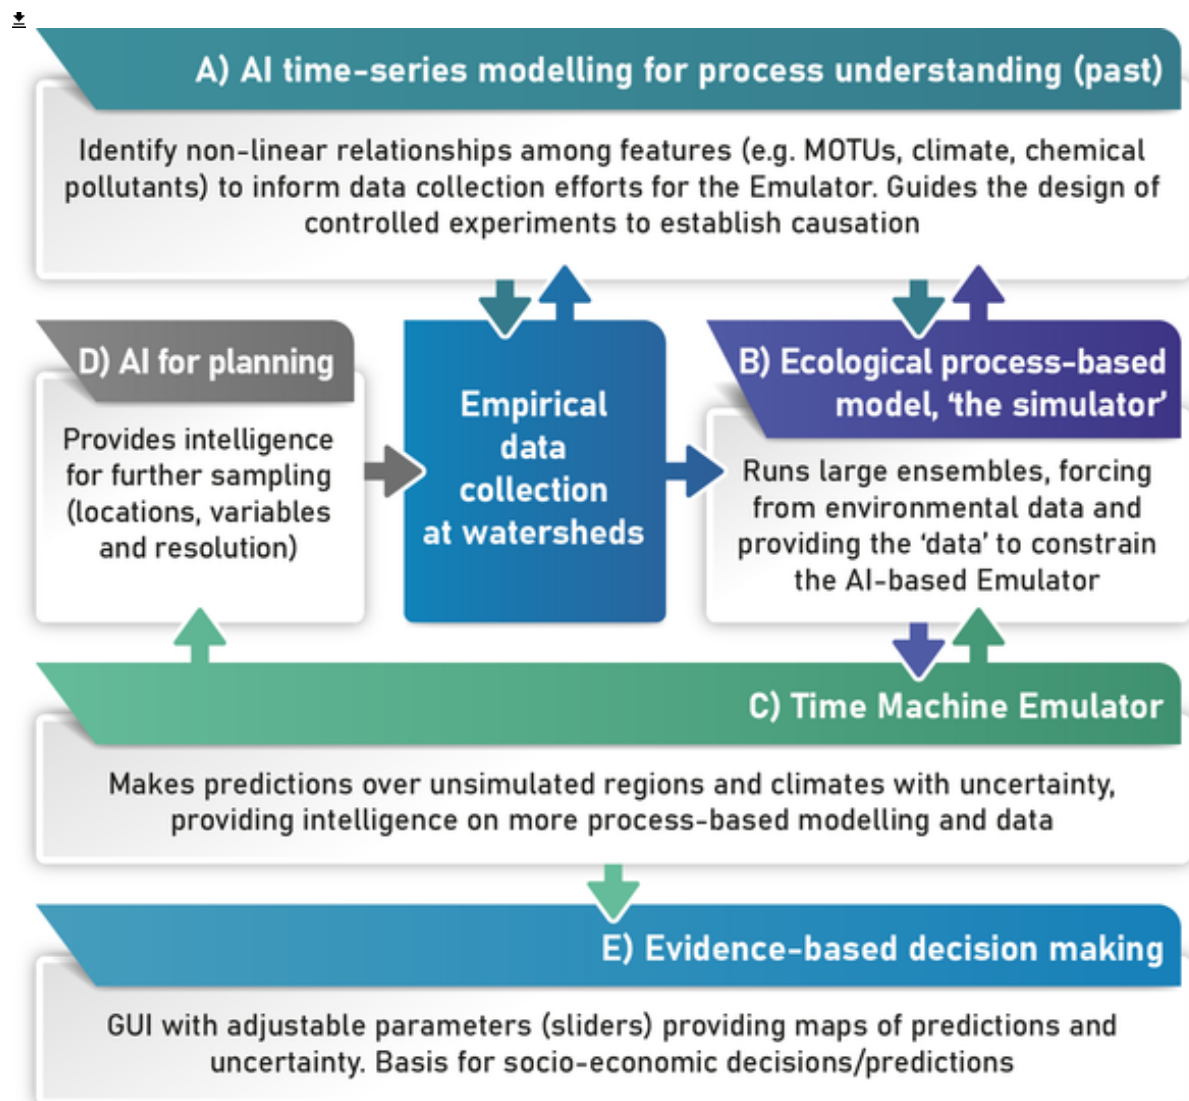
A) AI time-series modelling for process understanding (past)

Identify non-linear relationships among features (e.g. MOTUs, climate, chemical pollutants) to inform data collection efforts for the Emulator. Guides the design of controlled experiments to establish causation

D) AI for planning

Provides intelligence for further sampling (locations, variables and resolution)

Empirical data collection at watersheds

B) Ecological process-based model, 'the simulator'

Runs large ensembles, forcing from environmental data and providing the 'data' to constrain the AI-based Emulator

C) Time Machine Emulator

Makes predictions over unsimulated regions and climates with uncertainty, providing intelligence on more process-based modelling and data

E) Evidence-based decision making

GUI with adjustable parameters (sliders) providing maps of predictions and uncertainty. Basis for socio-economic decisions/predictions